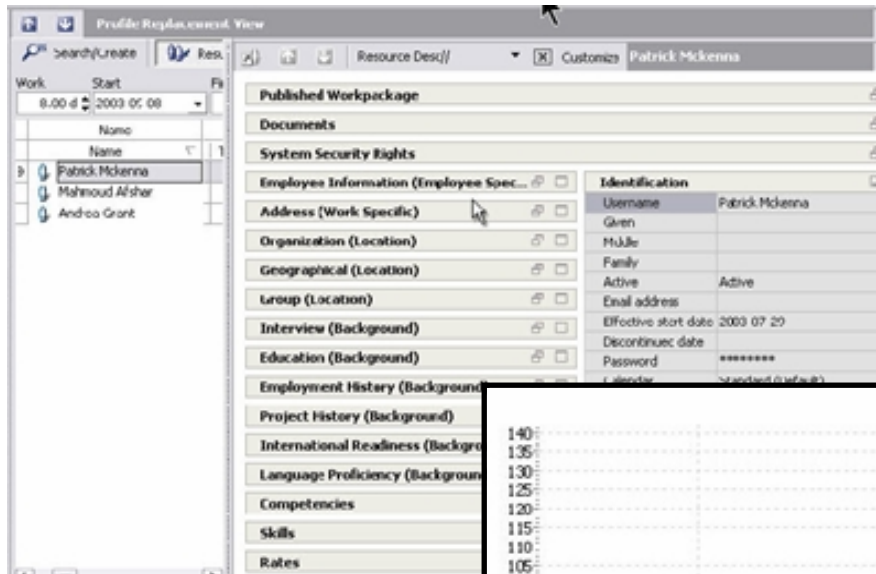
Profile Replacement View

Search/Create Res.

Work Start Fi
8.00 d 2003 05 08

Name
Name
Patrick Mckenna
Mahmoud Afshar
Andrea Grant

Resource Desc// Customize Patrick Mckenna

Published Workpackage
Documents
System Security Rights
Employee Information (Employee Spec...
Address (Work Specific)
Organization (Location)
Geographical (Location)
Group (Location)
Interview (Background)
Education (Background)
Employment History (Background
Project History (Background)
International Readiness (Backgro
Language Proficiency (Backgroun
Competencies
Skills
Rates

Identification

| | |
|---|---|
| Username | Patrick Mckenna |
| Given | |
| Middle | |
| Family | |
| Active | Active |
| Email address | |
| Effective start date | 2003 07 20 |
| Discontinued date | |
| Password | ******** |
| Calendar | Standard (Default) |

140
135
130
125
120
115
110
105